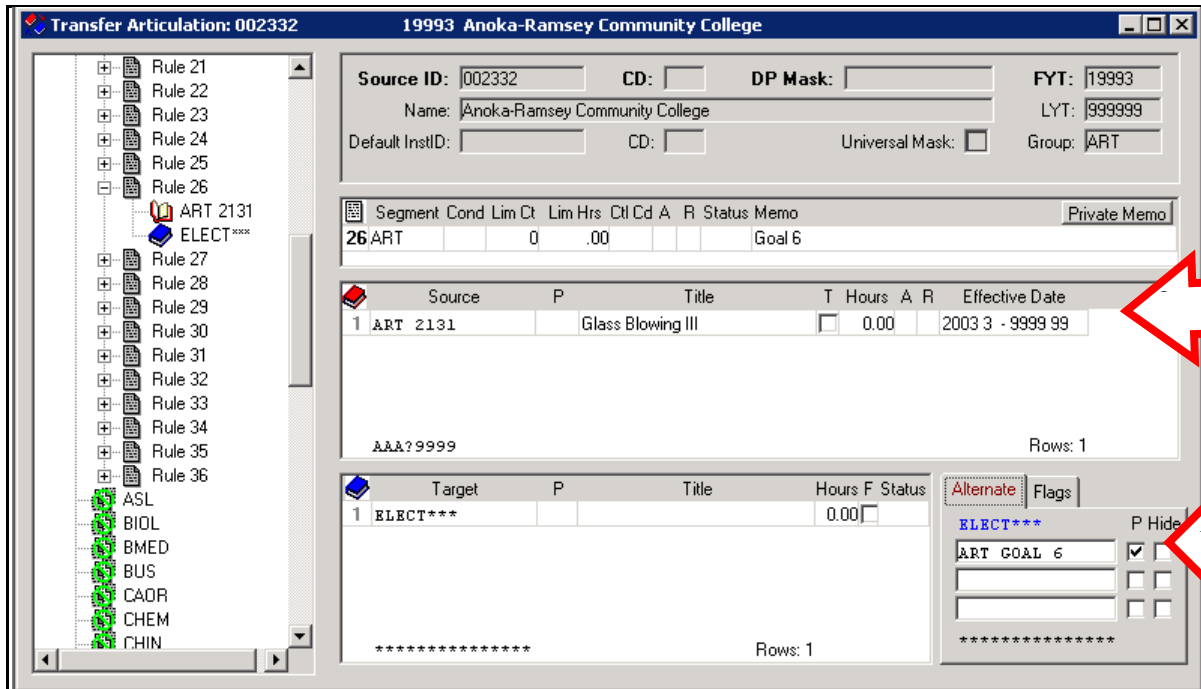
Transfer Articulation: 002332 19993 Anoka-Ramsey Community College

Rule 21
Rule 22
Rule 23
Rule 24
Rule 25
Rule 26
ART 2131
ELECT***
Rule 27
Rule 28
Rule 29
Rule 30
Rule 31
Rule 32
Rule 33
Rule 34
Rule 35
Rule 36
ASL
BIOL
BMED
BUS
CAOR
CHEM
CHIN

Source ID: 002332 CD: DP Mask: FYT: 19993
Name: Anoka-Ramsey Community College LYT: 999999
Default InstID: CD: Universal Mask: Group: ART

| Segment | Cond | Lim Ct | Lim Hrs | Ctl Cd | A | R | Status | Memo |
|---|---|---|---|---|---|---|---|---|
| 26 ART | | 0 | .00 | | | | | Goal 6 |

Private Memo

| | Source | P | Title | T | Hours | A | R | Effective Date |
|---|---|---|---|---|---|---|---|---|
| 1 | ART 2131 | | Glass Blowing III | | 0.00 | | | 2003 3 - 9999 99 |

AAA?9999 Rows: 1

| | Target | P | Title | Hours | F | Status |
|---|---|---|---|---|---|---|
| 1 | ELECT*** | | | 0.00 | | |

**************** Rows: 1

Alternate Flags
ELECT*** P Hide
ART GOAL 6
***************